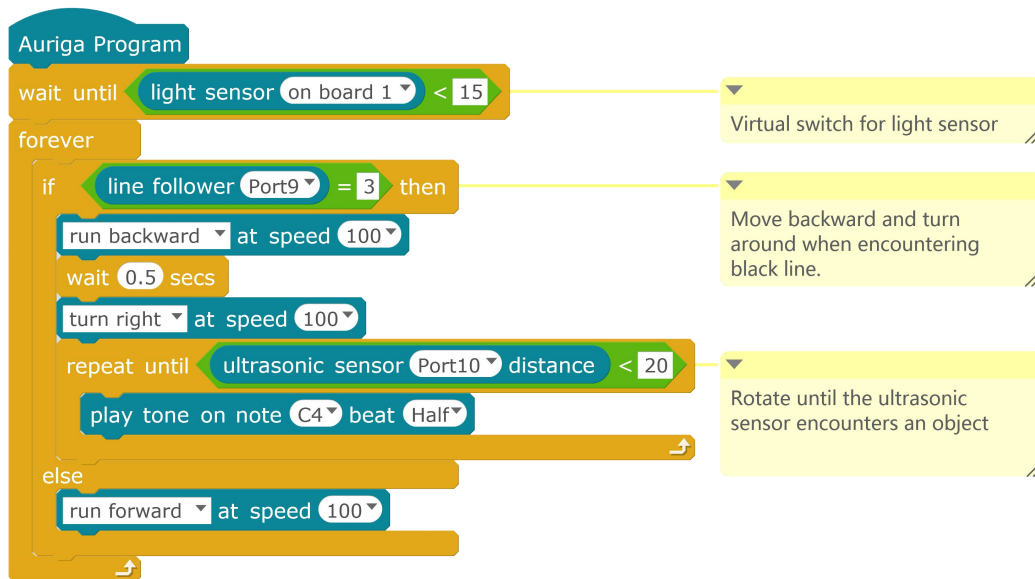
Auriga Program
wait until light sensor on board 1 < 15
forever
if line follower Port9 = 3 then
run backward at speed 100
wait 0.5 secs
turn right at speed 100
repeat until ultrasonic sensor Port10 distance < 20
play tone on note C4 beat Half
else
run forward at speed 100

Virtual switch for light sensor

Move backward and turn around when encountering black line.

Rotate until the ultrasonic sensor encounters an object